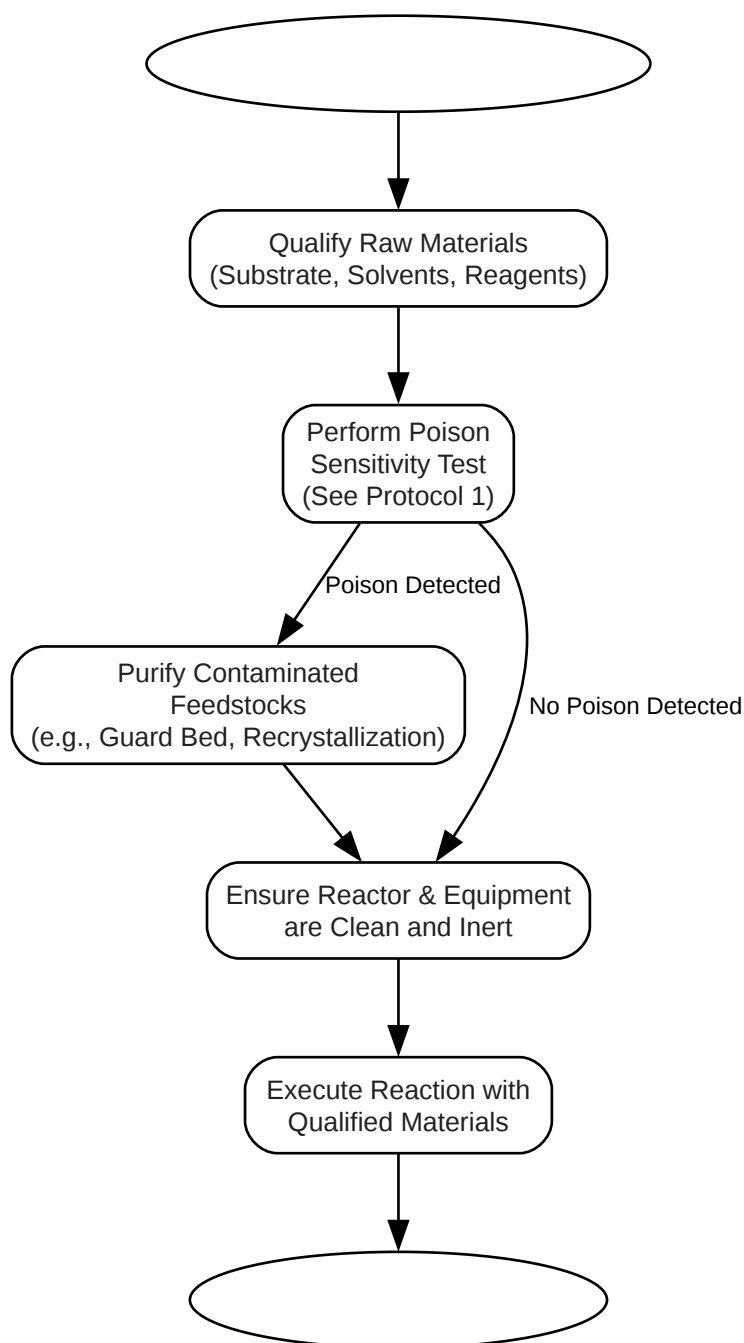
Qualify Raw Materials
(Substrate, Solvents, Reagents)

Perform Poison Sensitivity Test
(See Protocol 1)

Poison Detected

No Poison Detected

Purify Contaminated Feedstocks
(e.g., Guard Bed, Recrystallization)

Ensure Reactor & Equipment are Clean and Inert

Execute Reaction with Qualified Materials